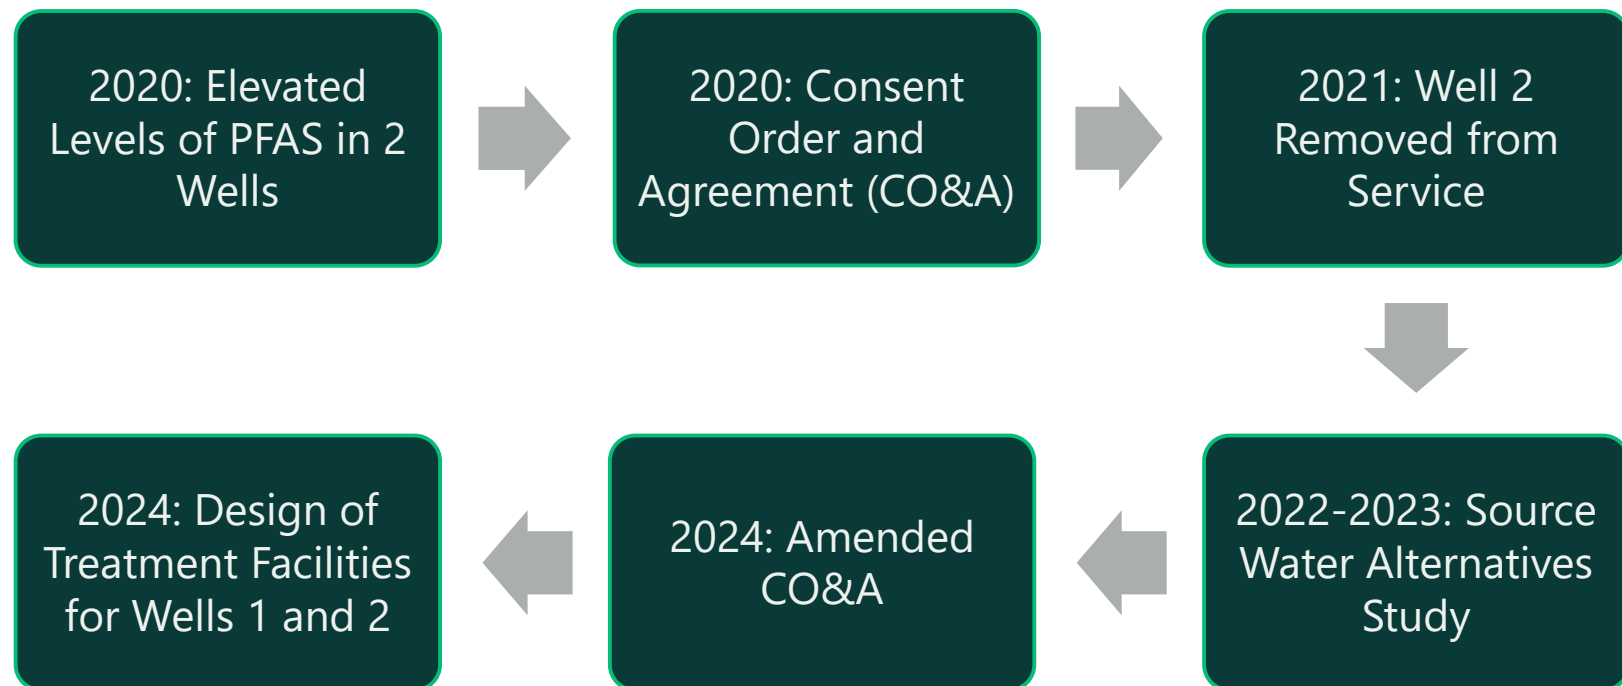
2020: Elevated Levels of PFAS in 2 Wells

2020: Consent Order and Agreement (CO&A)

2021: Well 2 Removed from Service

2022-2023: Source Water Alternatives Study

2024: Amended CO&A

2024: Design of Treatment Facilities for Wells 1 and 2